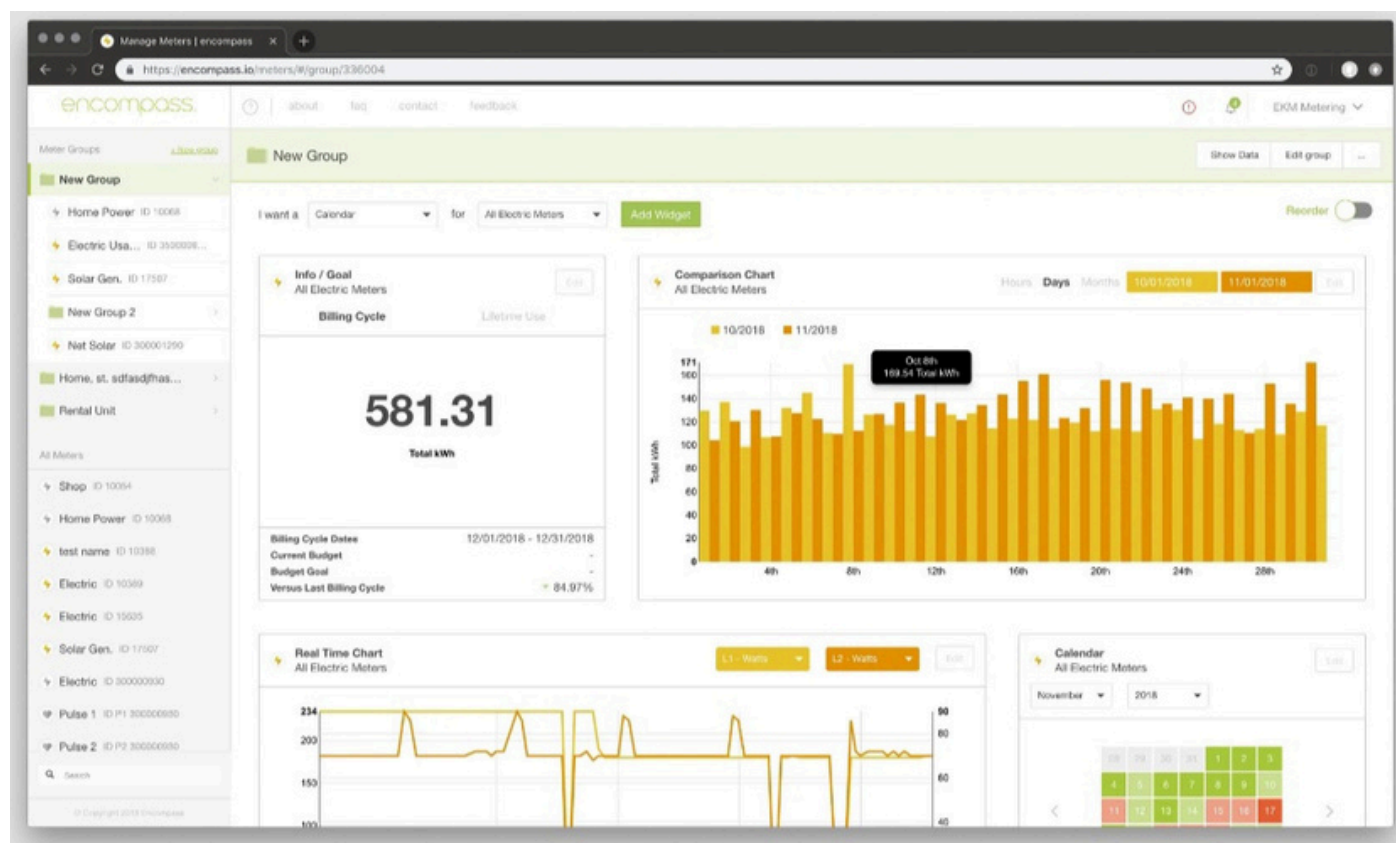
Manage Meters | encompass

https://encompass.io/meters/#/group/336004

encompass.

about faq contact feedback

EKM Metering

Meter Groups

New Group

Home Power ID 10068

Electric Usa... ID 3500006...

Solar Gen. ID 17507

New Group 2

Net Solar ID 300001250

Home, st. sdfasdjfhas...

Rental Unit

All Meters

Shop ID 10054

Home Power ID 10068

test name ID 10388

Electric ID 10369

Electric ID 15635

Solar Gen. ID 17507

Electric ID 300000030

Pulse 1 ID P1 300000050

Pulse 2 ID P2 300000050

Search

New Group

Show Data Edit group ...

I want a Calendar for All Electric Meters Add Widget

Reorder

Info / Goal
All Electric Meters

Edit

Billing Cycle Lifetime Use

581.31

Total kWh

Billing Cycle Dates 12/01/2018 - 12/31/2018
Current Budget -
Budget Goal -
Versus Last Billing Cycle 84.97%

Comparison Chart
All Electric Meters

Hours Days Months 10/01/2018 11/01/2018 Edit

10/2018 11/2018

Oct 8th
169.54 Total kWh

171
160
140
120
100
80
60
40
20
0

Total kWh

4th 8th 12th 16th 20th 24th 28th

Real Time Chart
All Electric Meters

L1 - Watts L2 - Watts Edit

234
200
150
100

90
80
60
40

Calendar
All Electric Meters

Edit

November 2018

28 29 30 31 1 2 3
4 5 6 7 8 9 10
11 12 13 14 15 16 17